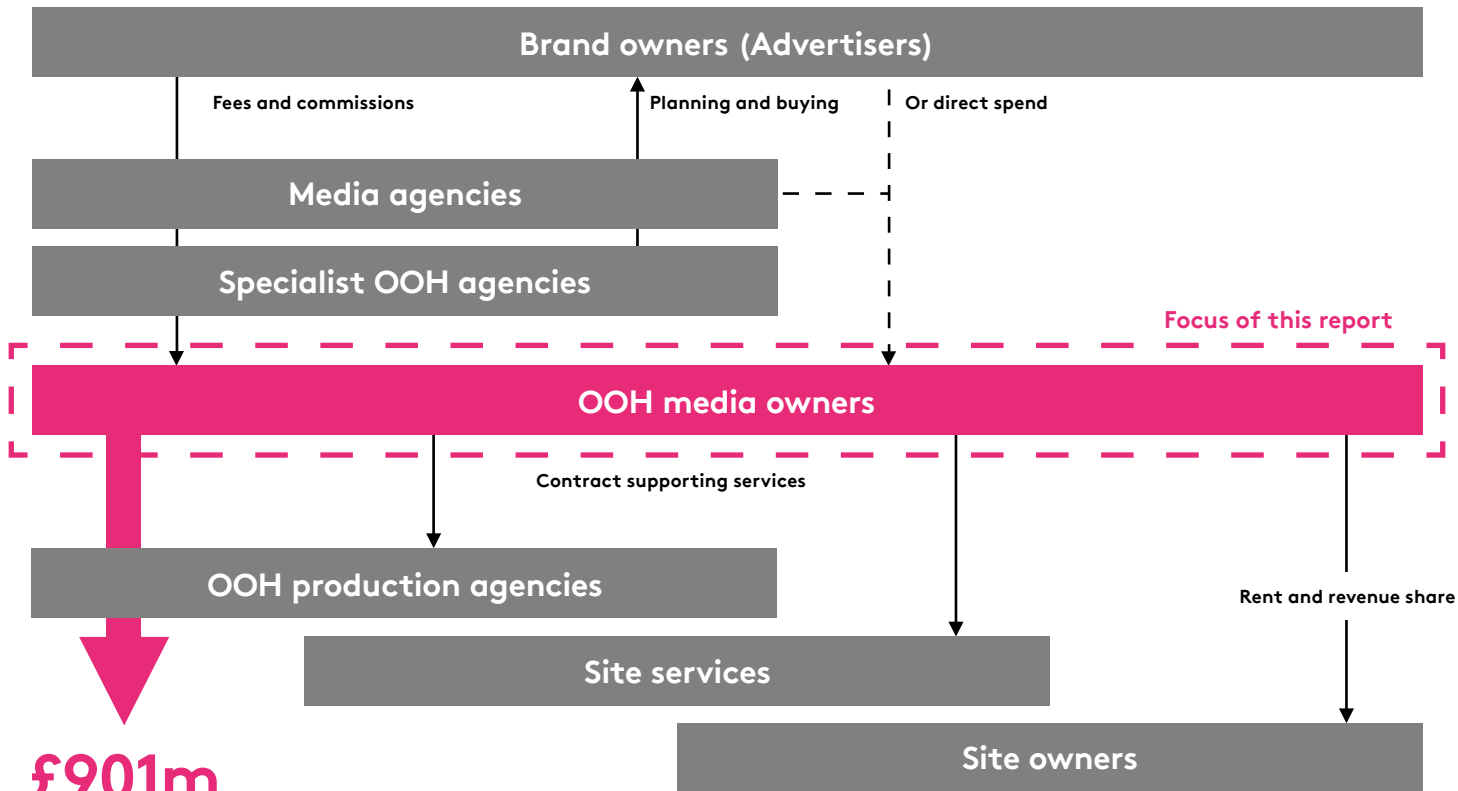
Brand owners (Advertisers)

Fees and commissions

Planning and buying

Or direct spend

Media agencies

Specialist OOH agencies

Focus of this report

OOH media owners

Contract supporting services

OOH production agencies

Rent and revenue share

Site services

Site owners

£901m